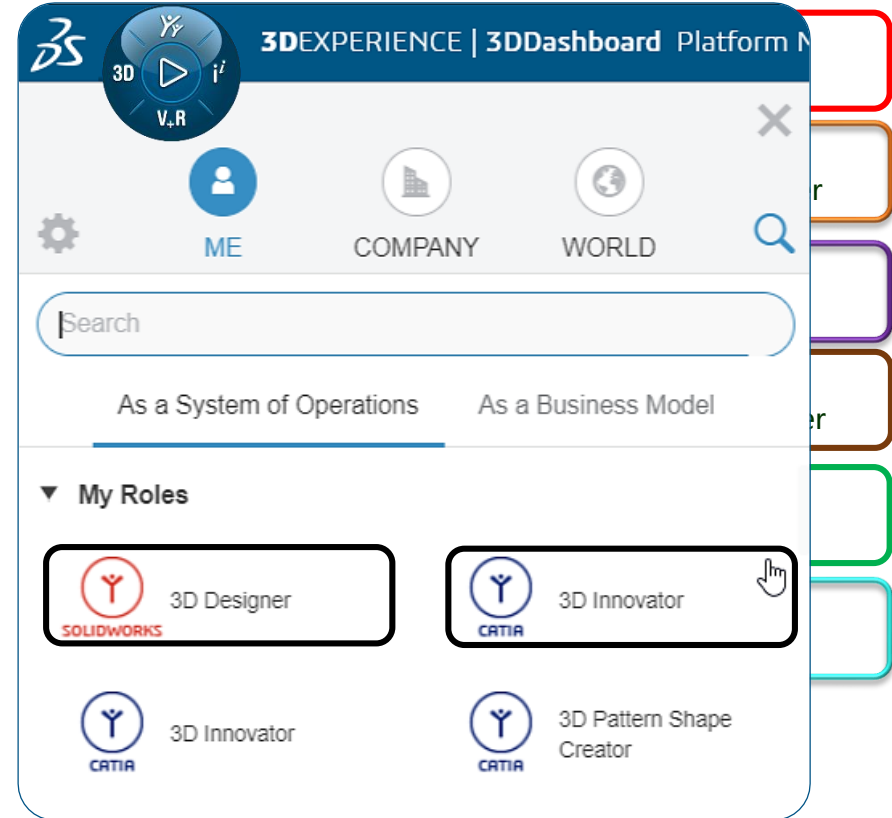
3D
V+R
i
3DEXPERIENCE | 3DDashboard Platform M

r

er

ME
COMPANY
WORLD

Search

As a System of Operations
As a Business Model

My Roles

SOLIDWORKS
3D Designer

CATIA
3D Innovator

CATIA
3D Innovator

CATIA
3D Pattern Shape Creator